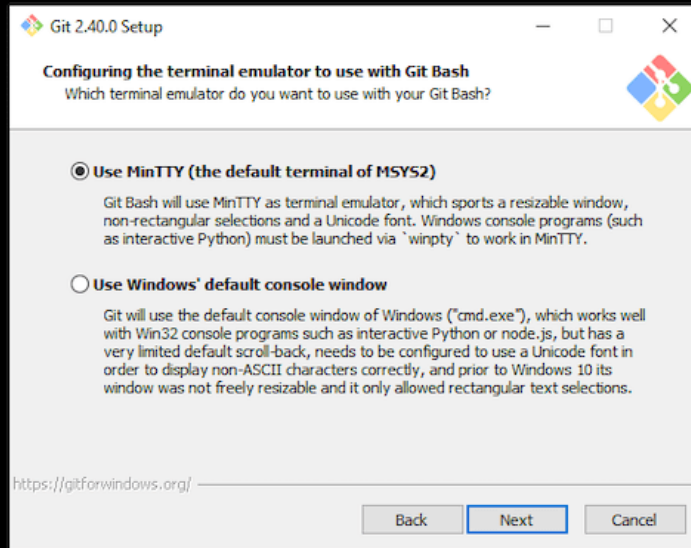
Git 2.40.0 Setup

Configuring the terminal emulator to use with Git Bash
Which terminal emulator do you want to use with your Git Bash?

Use MinTTY (the default terminal of MSYS2)

Git Bash will use MinTTY as terminal emulator, which sports a resizable window, non-rectangular selections and a Unicode font. Windows console programs (such as interactive Python) must be launched via `winpty` to work in MinTTY.

Use Windows' default console window

Git will use the default console window of Windows ("cmd.exe"), which works well with Win32 console programs such as interactive Python or node.js, but has a very limited default scroll-back, needs to be configured to use a Unicode font in order to display non-ASCII characters correctly, and prior to Windows 10 its window was not freely resizable and it only allowed rectangular text selections.

https://gitforwindows.org/

Back Next Cancel